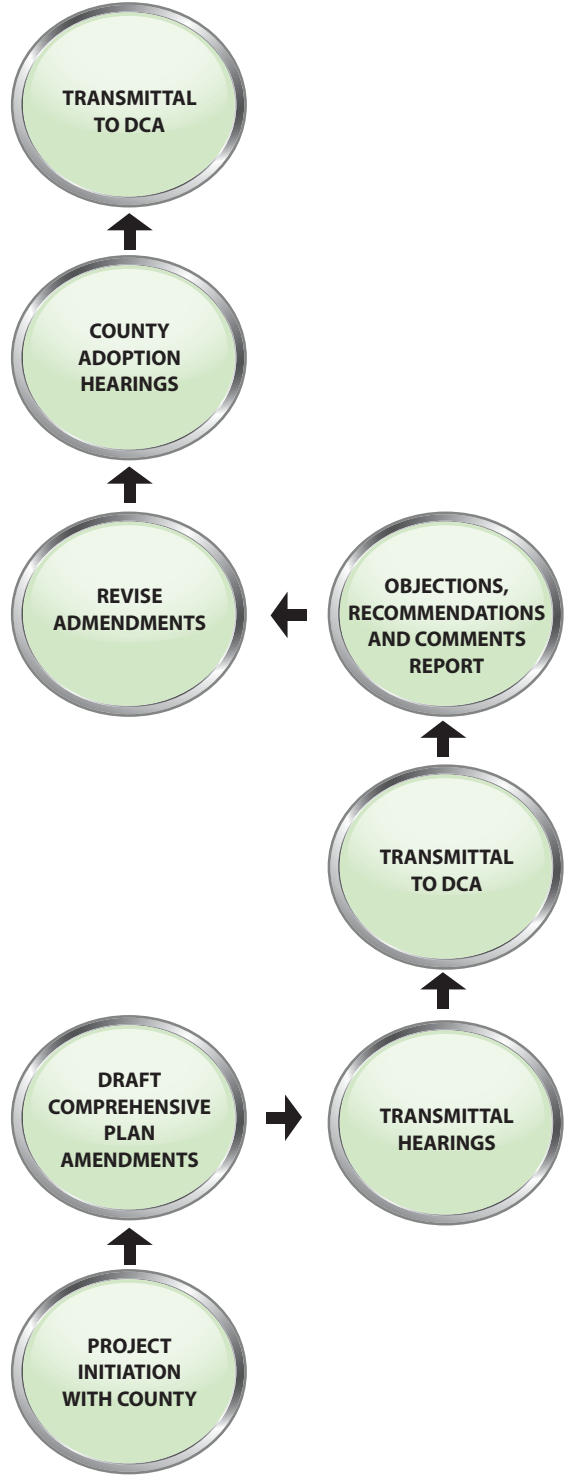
PROJECT INITIATION WITH COUNTY

DRAFT COMPREHENSIVE PLAN AMENDMENTS

TRANSMITTAL HEARINGS

TRANSMITTAL TO DCA

OBJECTIONS, RECOMMENDATIONS AND COMMENTS REPORT

REVISE ADMENDMENTS

COUNTY ADOPTION HEARINGS

TRANSMITTAL TO DCA